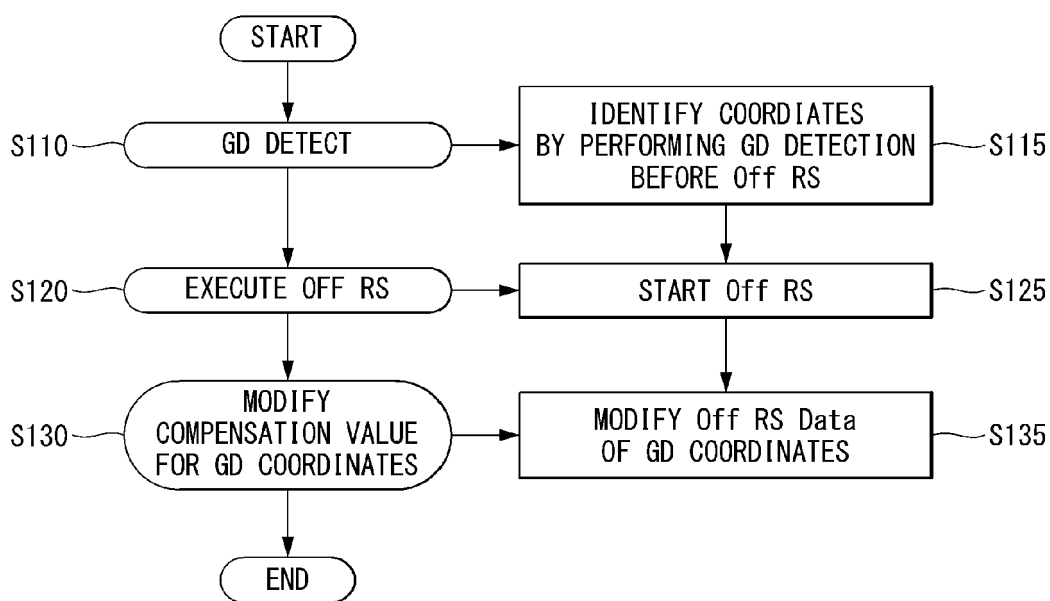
START

S110 GD DETECT

IDENTIFY COORDIATES BY PERFORMING GD DETECTION BEFORE Off RS S115

S120 EXECUTE OFF RS

START Off RS S125

S130 MODIFY COMPENSATION VALUE FOR GD COORDINATES

MODIFY Off RS Data OF GD COORDINATES S135

END